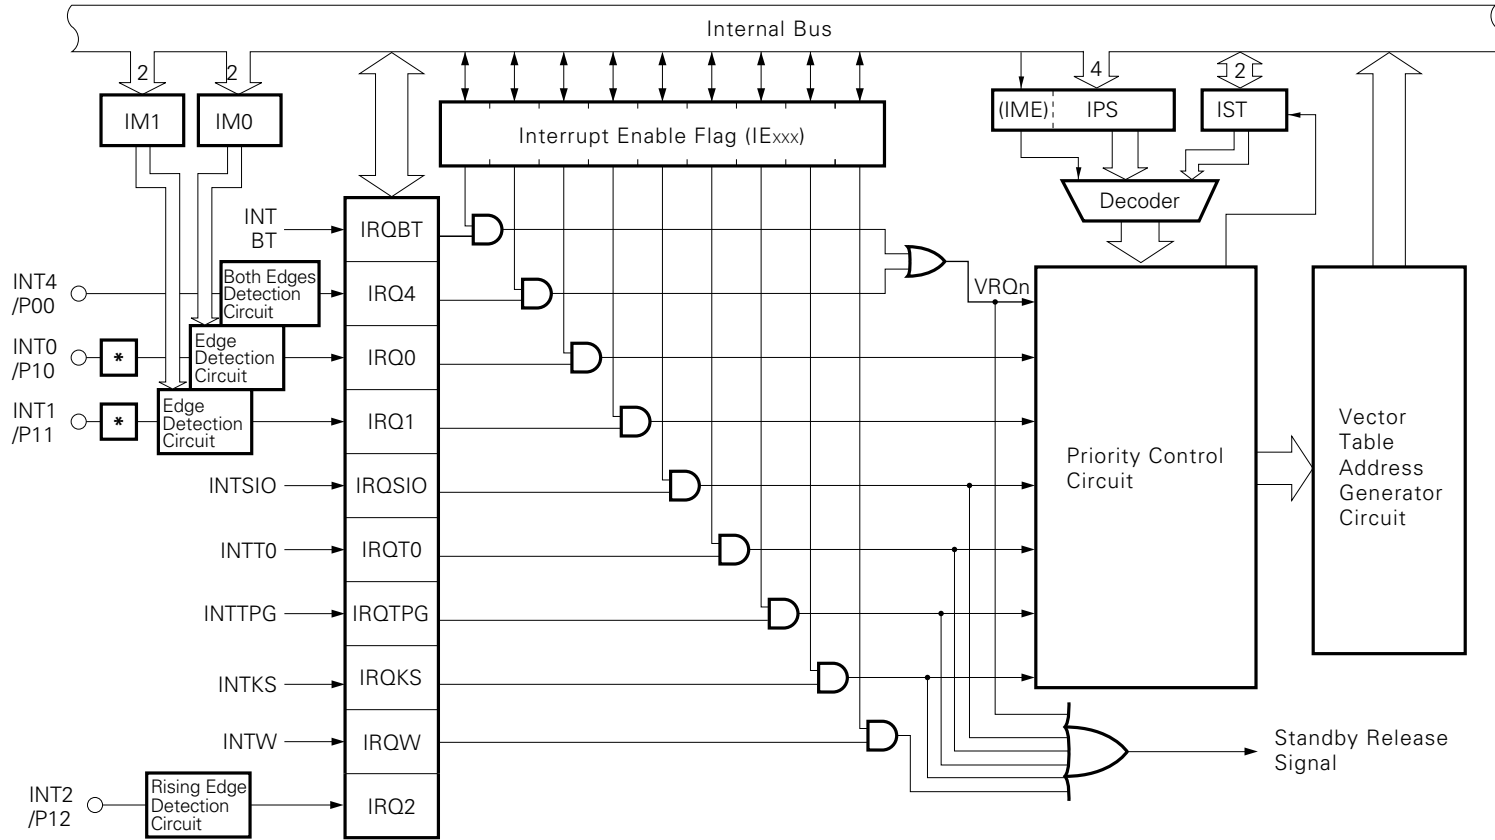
Internal Bus

2
2
IM1
IM0

Interrupt Enable Flag (IExxx)

4
2
(IME)
IPS
IST

Decoder

INT BT
IRQBT

INT4 /P00
Both Edges Detection Circuit
IRQ4

VRQn

INT0 /P10
*
Edge Detection Circuit
IRQ0

INT1 /P11
*
Edge Detection Circuit
IRQ1

INTSIO
IRQSIO

Priority Control Circuit

Vector Table Address Generator Circuit

INTT0
IRQT0

INTTPG
IRQTPG

INTKS
IRQKS

INTW
IRQW

Standby Release Signal

INT2 /P12
Rising Edge Detection Circuit
IRQ2